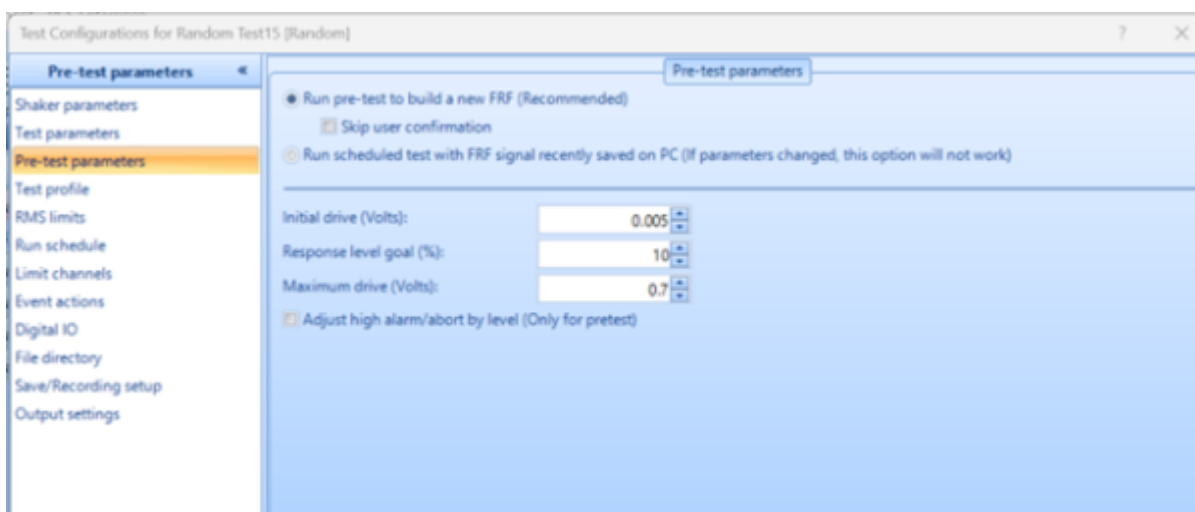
Test Configurations for Random Test15 [Random]

?

×

Pre-test parameters

«

Shaker parameters
Test parameters
Pre-test parameters
Test profile
RMS limits
Run schedule
Limit channels
Event actions
Digital IO
File directory
Save/Recording setup
Output settings

Pre-test parameters

Run pre-test to build a new FRF (Recommended)

Skip user confirmation

Run scheduled test with FRF signal recently saved on PC (If parameters changed, this option will not work)

Initial drive (Volts): 0.005

Response level goal (%): 10

Maximum drive (Volts): 0.7

Adjust high alarm/abort by level (Only for pretest)